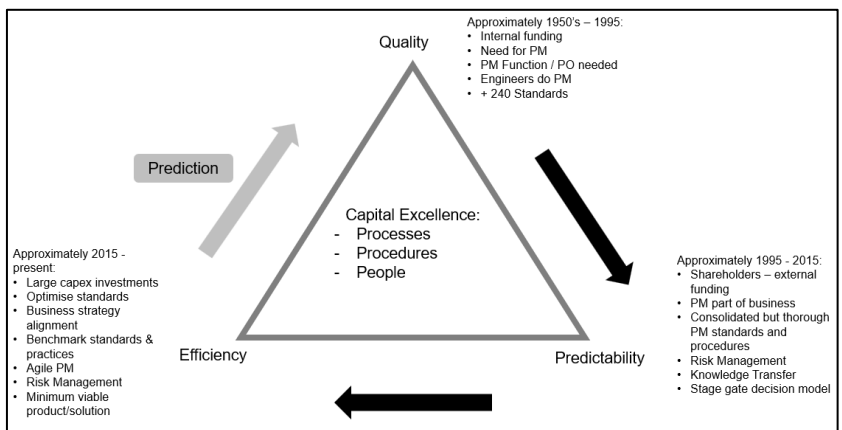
Quality

Approximately 1950's – 1995:
- Internal funding
- Need for PM
- PM Function / PO needed
- Engineers do PM
- + 240 Standards

Prediction

Capital Excellence:
- Processes
- Procedures
- People

Approximately 2015 - present:
- Large capex investments
- Optimise standards
- Business strategy alignment
- Benchmark standards & practices
- Agile PM
- Risk Management
- Minimum viable product/solution

Efficiency

Predictability

Approximately 1995 - 2015:
- Shareholders – external funding
- PM part of business
- Consolidated but thorough PM standards and procedures
- Risk Management
- Knowledge Transfer
- Stage gate decision model